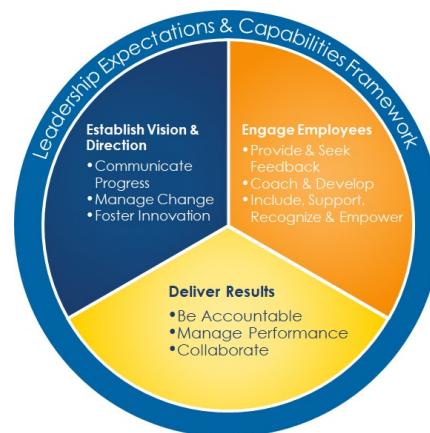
Leadership Expectations & Capabilities Framework

Establish Vision & Direction
• Communicate Progress
• Manage Change
• Foster Innovation

Engage Employees
• Provide & Seek Feedback
• Coach & Develop
• Include, Support, Recognize & Empower

Deliver Results
•Be Accountable
•Manage Performance
•Collaborate